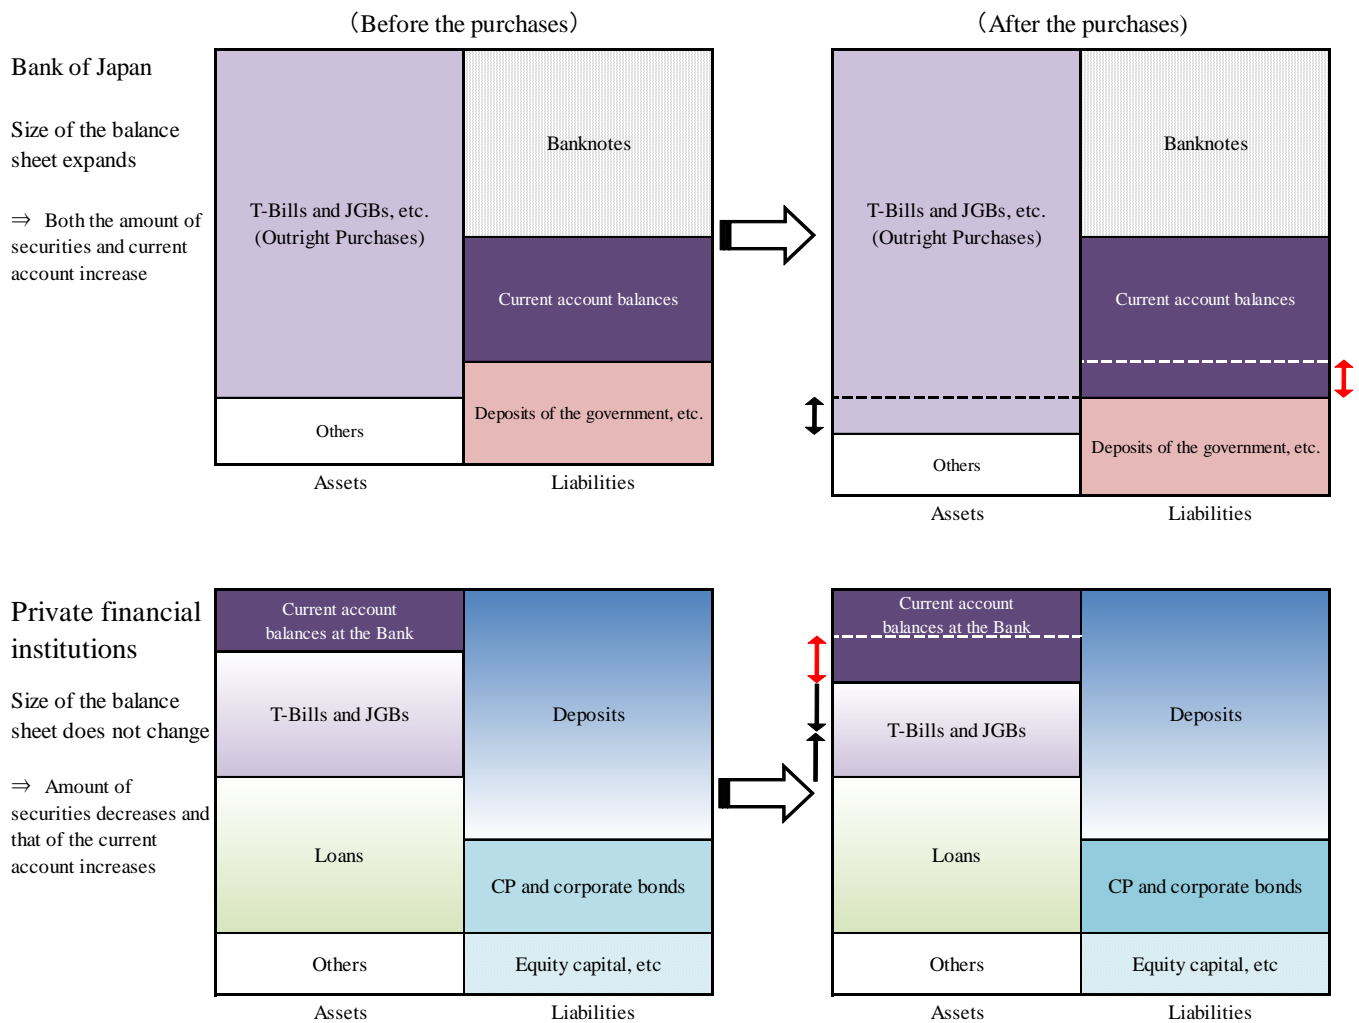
(Before the purchases)

(After the purchases)

Bank of Japan

Size of the balance sheet expands

⇒ Both the amount of securities and current account increase

T-Bills and JGBs, etc. (Outright Purchases)

Banknotes

Current account balances

Deposits of the government, etc.

Others

Assets

Liabilities

T-Bills and JGBs, etc. (Outright Purchases)

Banknotes

Current account balances

Deposits of the government, etc.

Others

Assets

Liabilities

Private financial institutions

Size of the balance sheet does not change

⇒ Amount of securities decreases and that of the current account increases

Current account balances at the Bank

T-Bills and JGBs

Loans

Others

Deposits

CP and corporate bonds

Equity capital, etc

Assets

Liabilities

Current account balances at the Bank

T-Bills and JGBs

Loans

Others

Deposits

CP and corporate bonds

Equity capital, etc

Assets

Liabilities